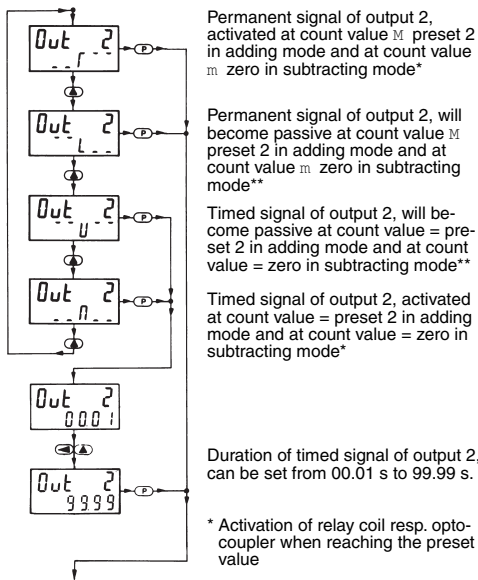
Out 2
_ _ r _

P

Permanent signal of output 2, activated at count value M preset 2 in adding mode and at count value m zero in subtracting mode*

Out 2
_ _ L _ _

P

Permanent signal of output 2, will become passive at count value M preset 2 in adding mode and at count value m zero in subtracting mode**

Out 2
_ _ U _ _

P

Timed signal of output 2, will become passive at count value = preset 2 in adding mode and at count value = zero in subtracting mode**

Out 2
_ _ n _ _

P

Timed signal of output 2, activated at count value = preset 2 in adding mode and at count value = zero in subtracting mode*

Out 2
0001

Out 2
99.99

P

Duration of timed signal of output 2, can be set from 00.01 s to 99.99 s.

* Activation of relay coil resp. optocoupler when reaching the preset value